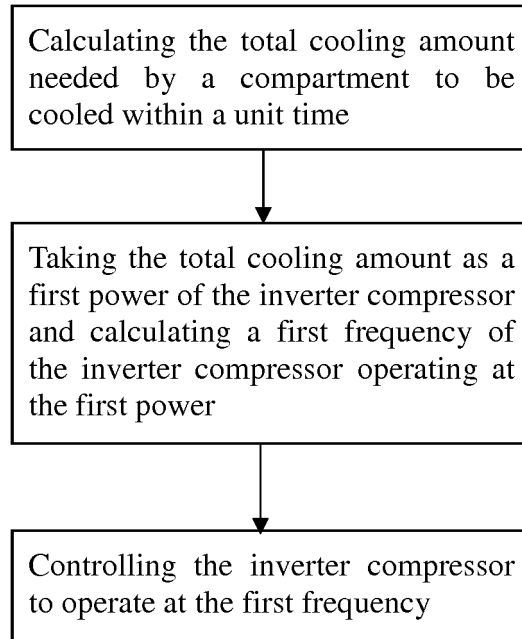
Calculating the total cooling amount needed by a compartment to be cooled within a unit time

Taking the total cooling amount as a first power of the inverter compressor and calculating a first frequency of the inverter compressor operating at the first power

Controlling the inverter compressor to operate at the first frequency